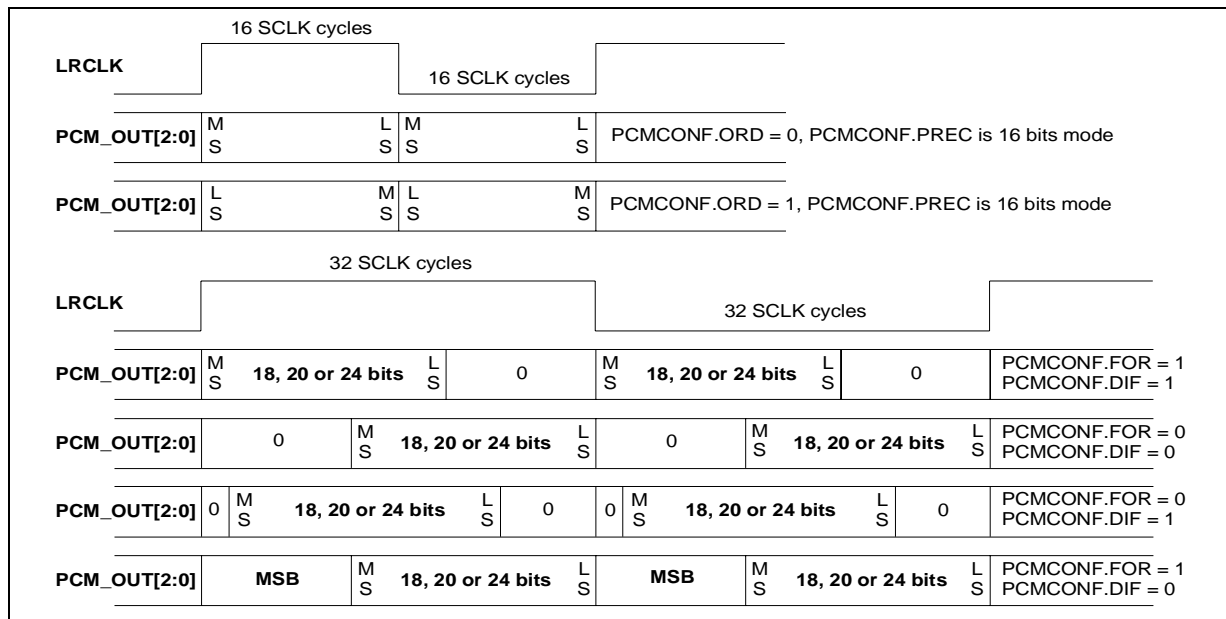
16 SCLK cycles

LRCLK

16 SCLK cycles

PCM_OUT[2:0] M S L S M S L S PCMCONF.ORD = 0, PCMCONF.PREC is 16 bits mode

PCM_OUT[2:0] L S M S L S M S PCMCONF.ORD = 1, PCMCONF.PREC is 16 bits mode

32 SCLK cycles

LRCLK

32 SCLK cycles

PCM_OUT[2:0] M S 18, 20 or 24 bits L S 0 M S 18, 20 or 24 bits L S 0 PCMCONF.FOR = 1 PCMCONF.DIF = 1

PCM_OUT[2:0] 0 M S 18, 20 or 24 bits L S 0 M S 18, 20 or 24 bits L S PCMCONF.FOR = 0 PCMCONF.DIF = 0

PCM_OUT[2:0] 0 M S 18, 20 or 24 bits L S 0 0 M S 18, 20 or 24 bits L S 0 PCMCONF.FOR = 0 PCMCONF.DIF = 1

PCM_OUT[2:0] MSB M S 18, 20 or 24 bits L S MSB M S 18, 20 or 24 bits L S PCMCONF.FOR = 1 PCMCONF.DIF = 0